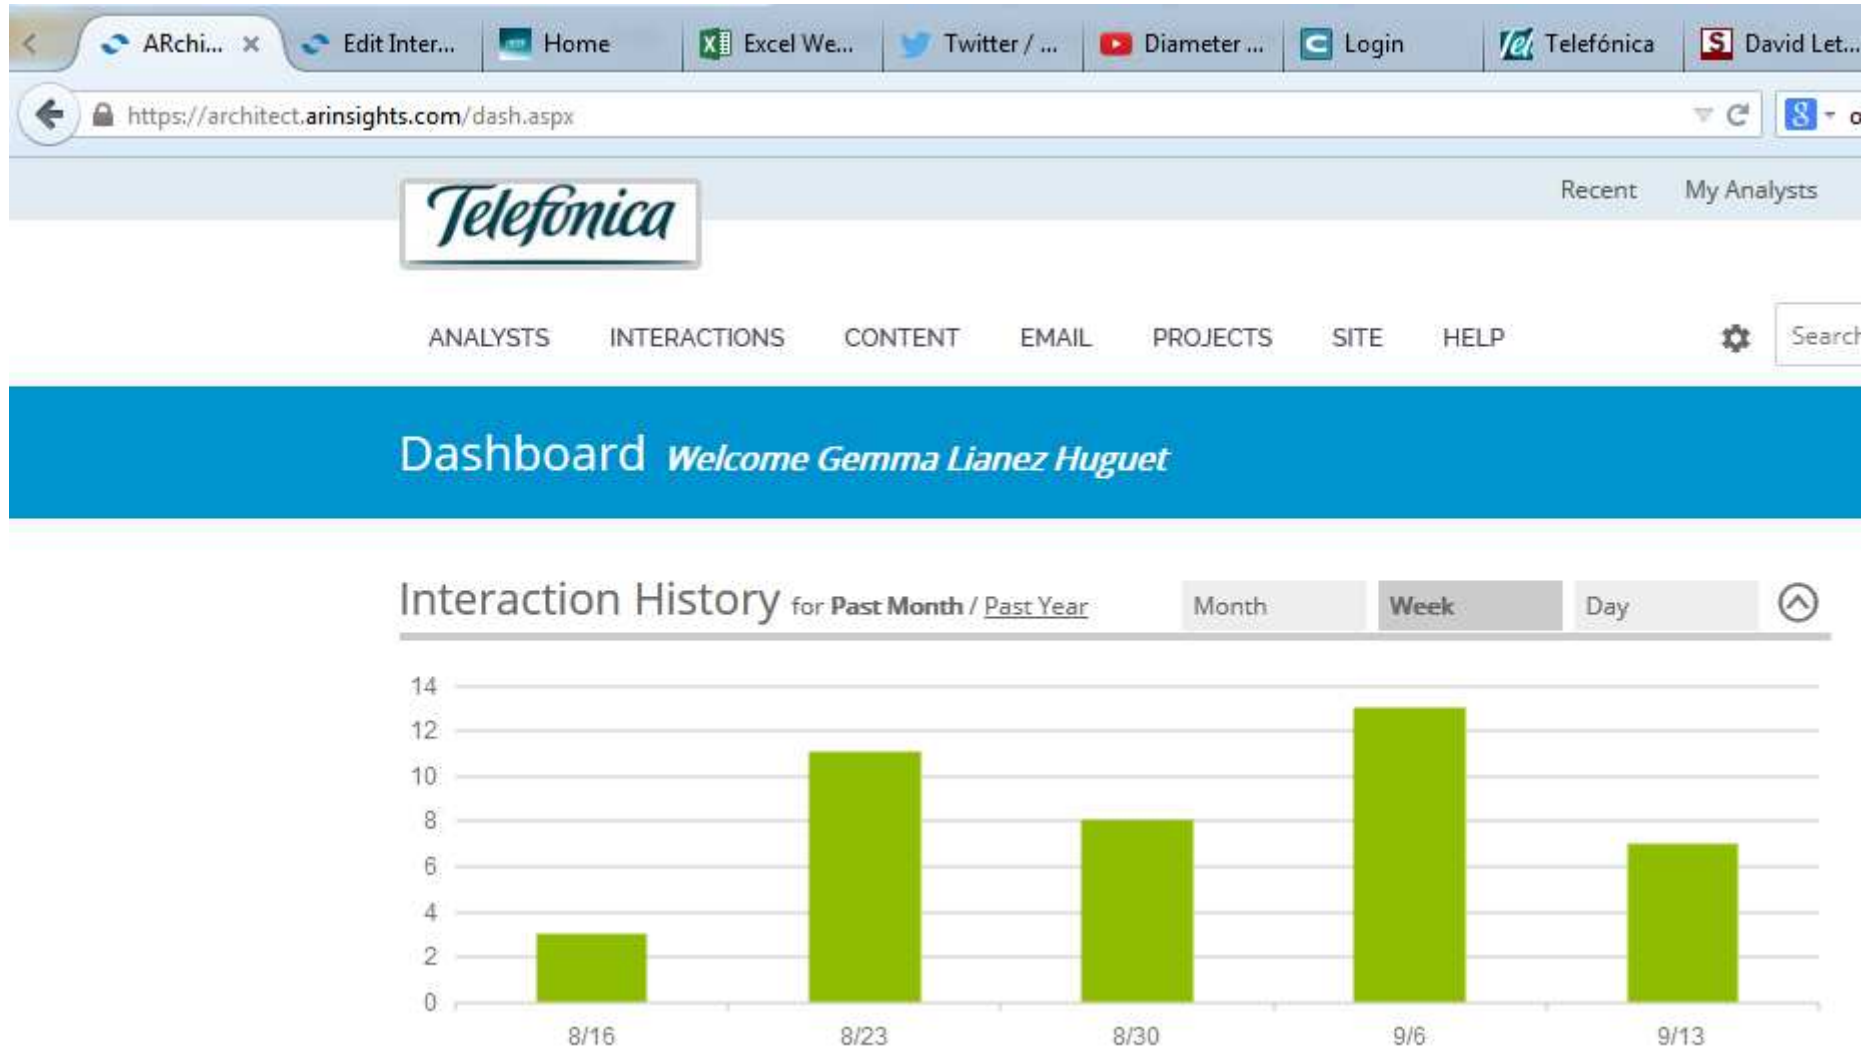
ARchi... × | Edit Inter... | Home | Excel We... | Twitter / ... | Diameter ... | Login | Telefónica | David Let...

https://architect.arinsights.com/dash.aspx

Recent | My Analysts

Telefónica

ANALYSTS | INTERACTIONS | CONTENT | EMAIL | PROJECTS | SITE | HELP

Search

Dashboard Welcome Gemma Lianez Huguet

Interaction History for Past Month / Past Year

Month | Week | Day

14
12
10
8
6
4
2
0

8/16 | 8/23 | 8/30 | 9/6 | 9/13